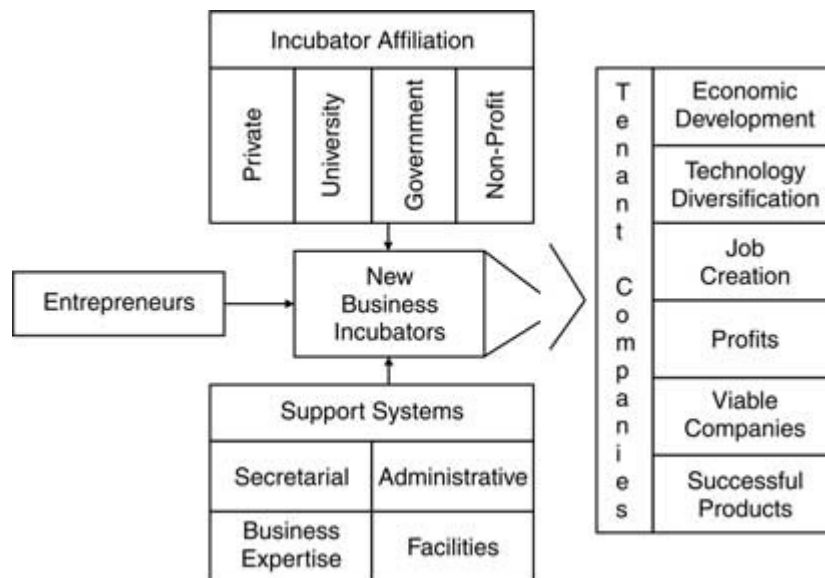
Incubator Affiliation

| Private | University | Government | Non-Profit |
|---|---|---|---|

Entrepreneurs

New Business Incubators

Support Systems

| Secretarial | Administrative |
|---|---|
| Business Expertise | Facilities |

Tenant Companies

| Economic Development |
|---|
| Technology Diversification |
| Job Creation |
| Profits |
| Viable Companies |
| Successful Products |